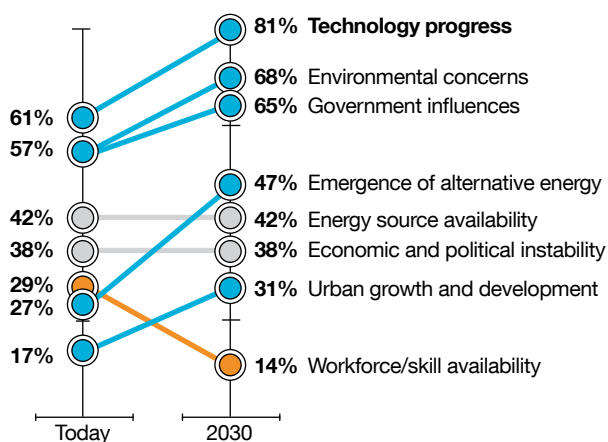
61%
57%
42%
38%
29%
27%
17%

81% **Technology progress**
68% Environmental concerns
65% Government influences
47% Emergence of alternative energy
42% Energy source availability
38% Economic and political instability
31% Urban growth and development
14% Workforce/skill availability

Today
2030